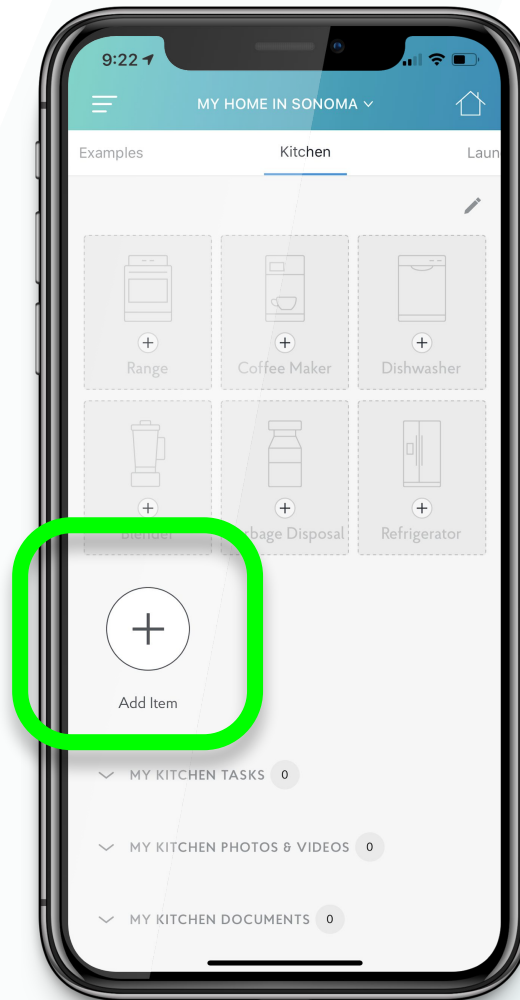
9:22

MY HOME IN SONOMA

Examples

Kitchen

Laun

Range

Coffee Maker

Dishwasher

Blender

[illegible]bage Disposal

Refrigerator

Add Item

MY KITCHEN TASKS 0

MY KITCHEN PHOTOS & VIDEOS 0

MY KITCHEN DOCUMENTS 0